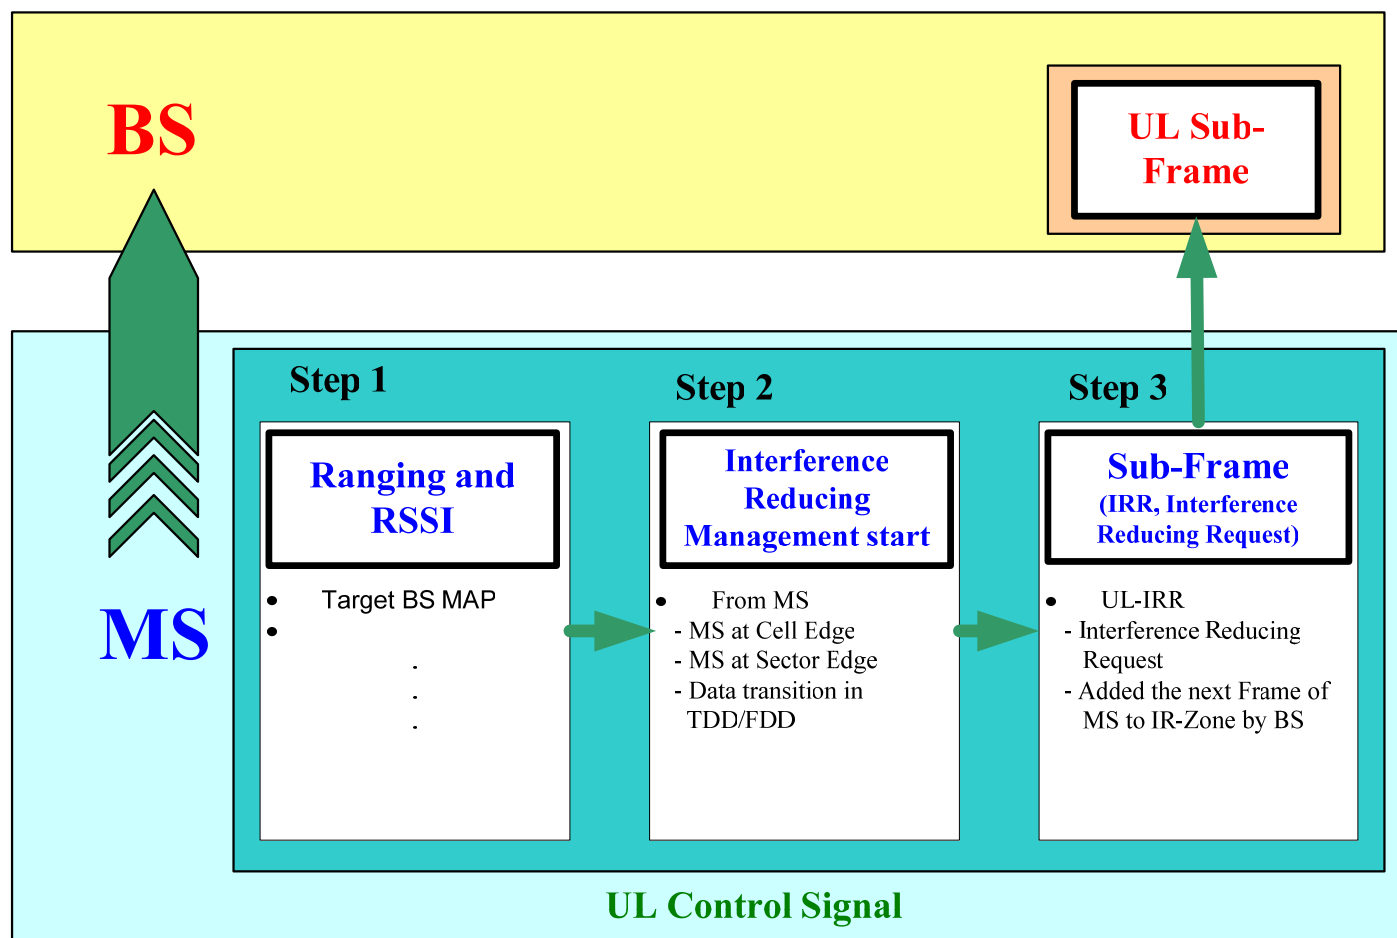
BS

UL Sub-Frame

MS

Step 1

Ranging and RSSI

- Target BS MAP
- 

.
.
.

Step 2

Interference Reducing Management start

- From MS
- MS at Cell Edge
- MS at Sector Edge
- Data transition in TDD/FDD

Step 3

Sub-Frame (IRR, Interference Reducing Request)

- UL-IRR
- Interference Reducing Request
- Added the next Frame of MS to IR-Zone by BS

UL Control Signal